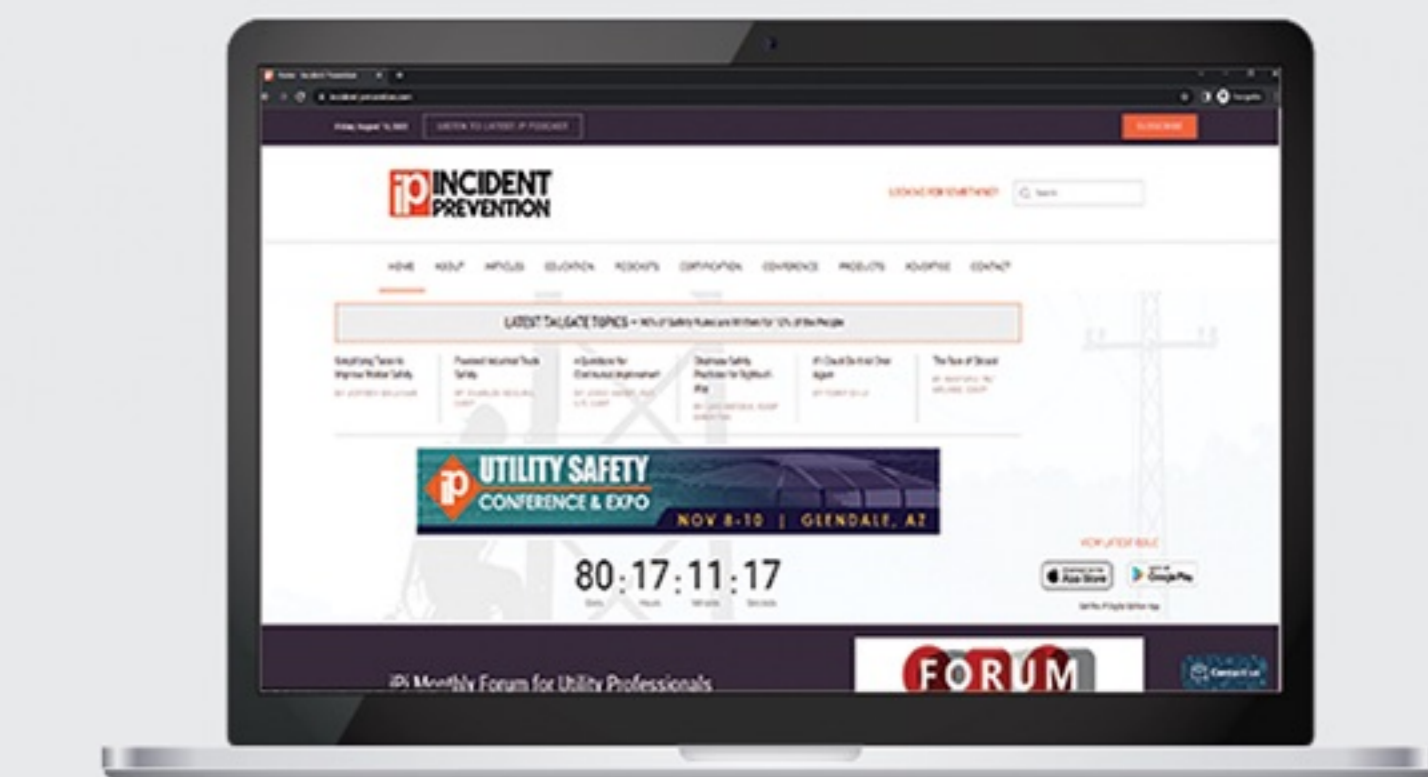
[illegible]

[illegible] LISTEN TO LATEST iP PODCAST SUBSCRIBE

iP INCIDENT PREVENTION

LOOKING FOR SOMETHING? Search

HOME ABOUT ARTICLES EDUCATION PODCASTS CERTIFICATION CONFERENCE PRODUCTS ADVERTISE CONTACT

LATEST TAILGATE TOPICS – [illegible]

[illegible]

iP UTILITY SAFETY CONFERENCE & EXPO NOV 8-10 | GLENDALE, AZ

80:17:11:17
Days Hours Minutes Seconds

VIEW LATEST ISSUE

App Store Google Play

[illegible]

iP's Monthly Forum for Utility Professionals

FORUM

Contact us